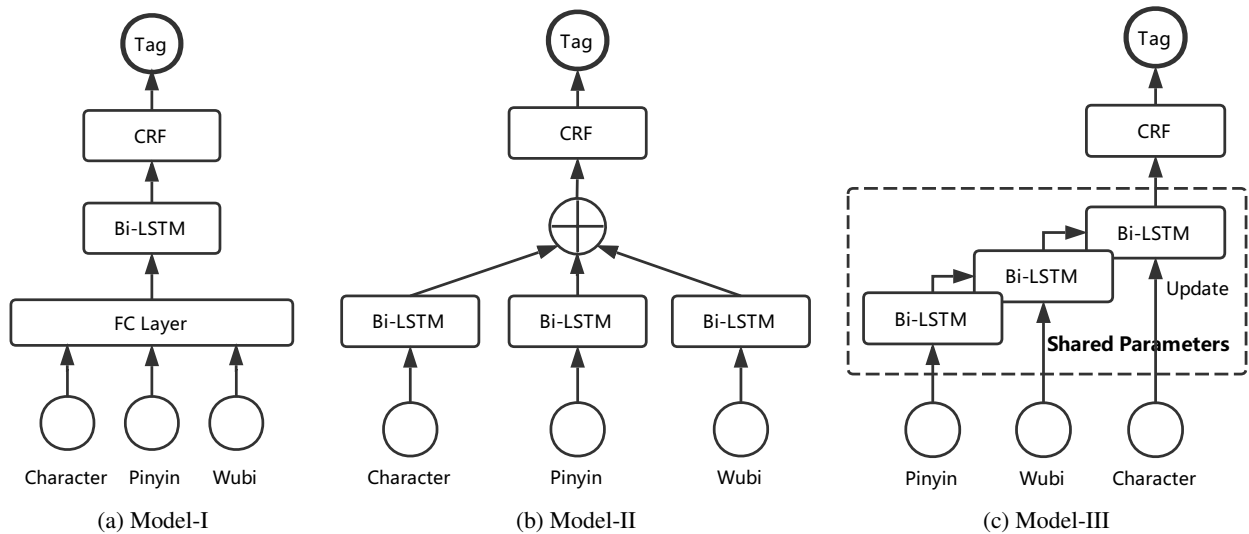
Tag

CRF

Bi-LSTM

FC Layer

Character Pinyin Wubi

(a) Model-I

Tag

CRF

$\oplus$

Bi-LSTM Bi-LSTM Bi-LSTM

Character Pinyin Wubi

(b) Model-II

Tag

CRF

Bi-LSTM

Bi-LSTM

Bi-LSTM

Update

Shared Parameters

Pinyin Wubi Character

(c) Model-III